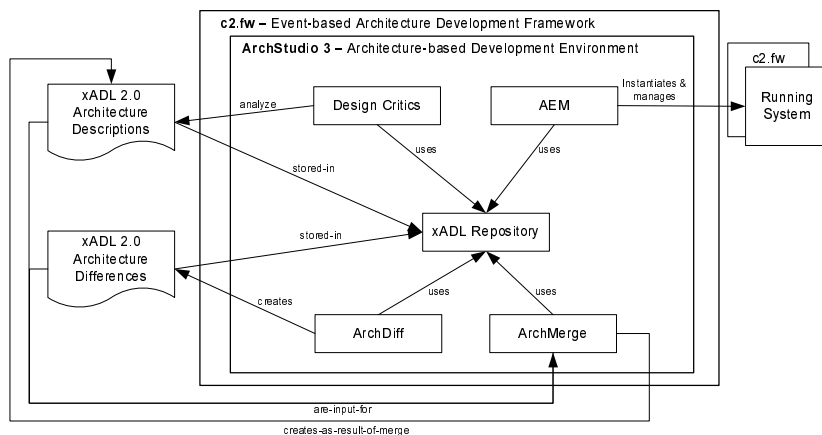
c2.fw – Event-based Architecture Development Framework

ArchStudio 3 – Architecture-based Development Environment

xADL 2.0 Architecture Descriptions

analyze

Design Critics

AEM

Instantiates & manages

c2.fw

Running System

uses

uses

stored-in

xADL Repository

stored-in

xADL 2.0 Architecture Differences

creates

uses

uses

ArchDiff

ArchMerge

are-input-for

creates-as-result-of-merge